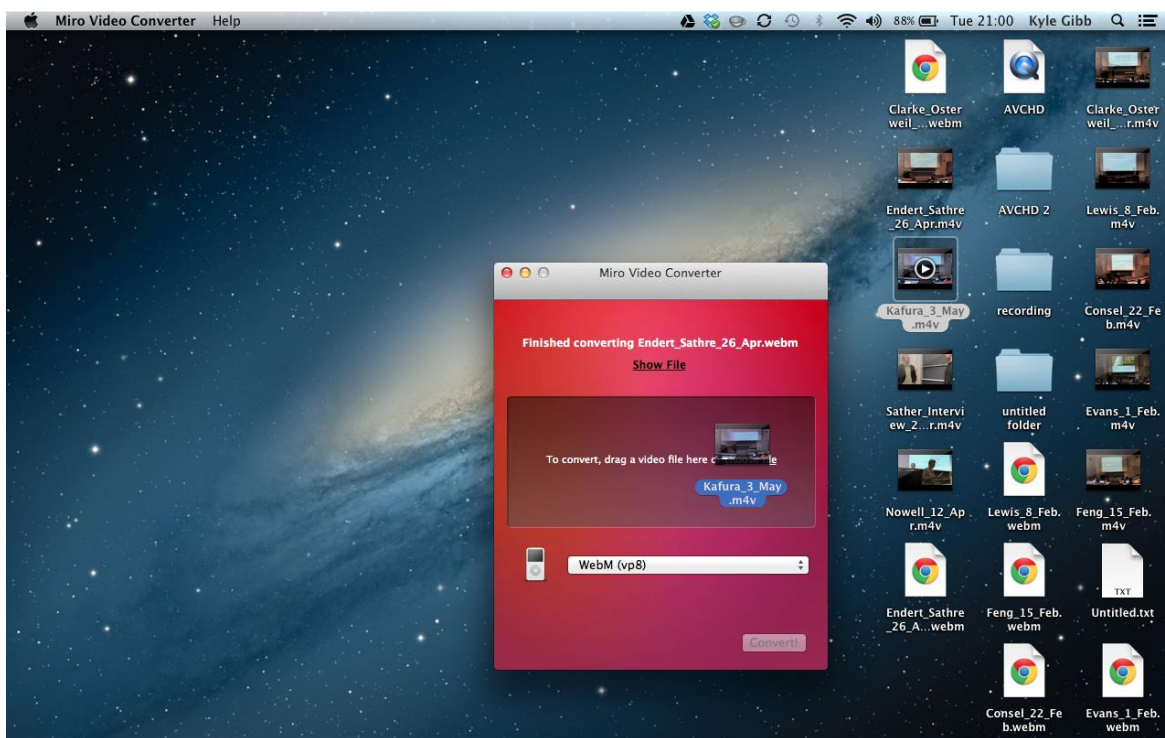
Miro Video Converter Help

88% Tue 21:00 Kyle Gibb

Clarke_Osterweil_...webm
AVCHD
Clarke_Osterweil_...r.m4v
Endert_Sathre_26_Apr.m4v
AVCHD 2
Lewis_8_Feb.m4v
Kafura_3_May.m4v
recording
Consel_22_Feb.m4v
Sather_Interview_2...r.m4v
untitled folder
Evans_1_Feb.m4v
Nowell_12_Apr.m4v
Lewis_8_Feb.webm
Feng_15_Feb.m4v
Endert_Sathre_26_A...webm
Feng_15_Feb.webm
TXT
Untitled.txt
Consel_22_Feb.webm
Evans_1_Feb.webm

Miro Video Converter

Finished converting Endert_Sathre_26_Apr.webm

Show File

To convert, drag a video file here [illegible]e

Kafura_3_May.m4v

WebM (vp8)

Convert!